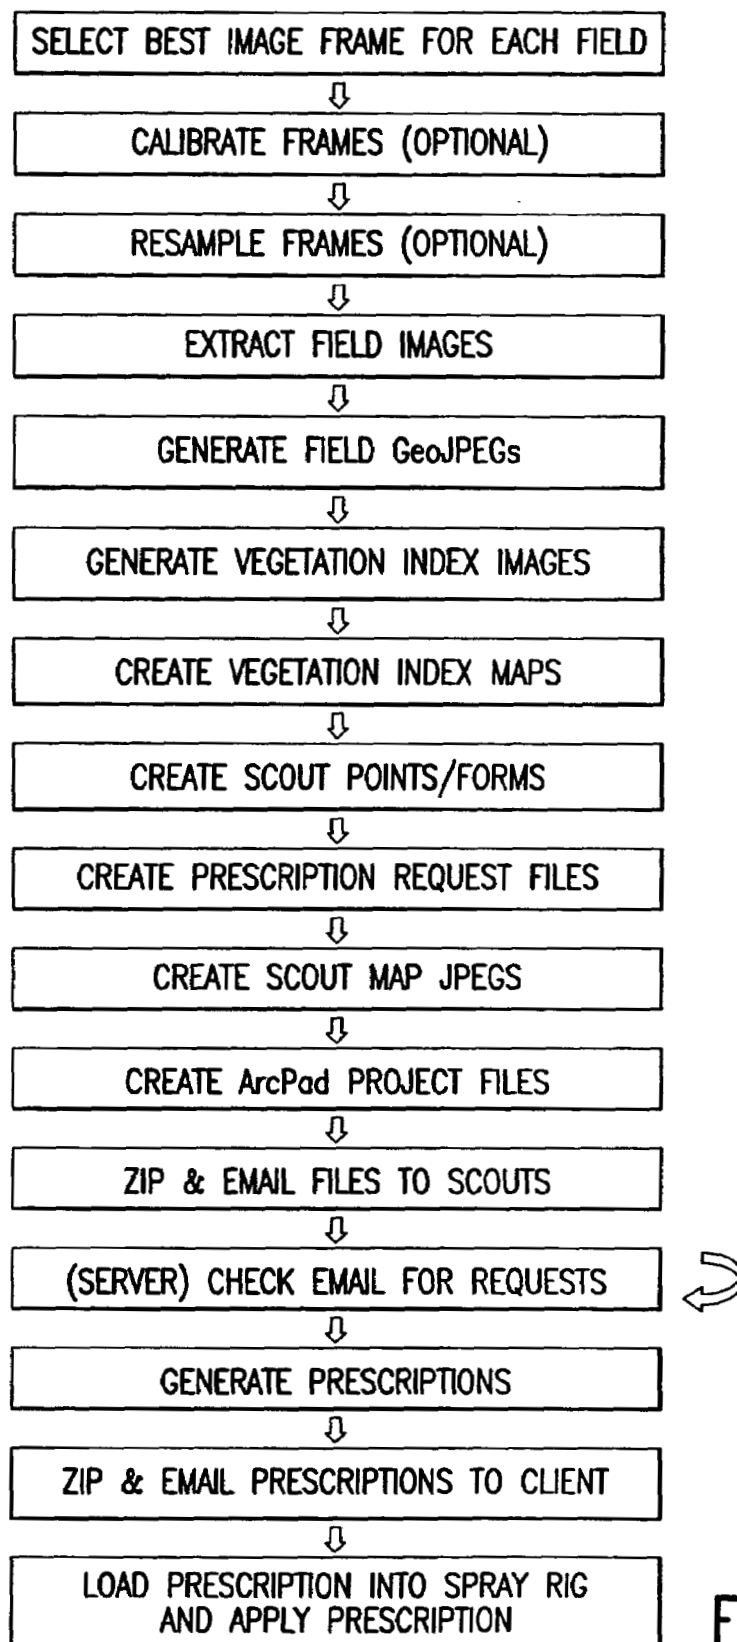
SELECT BEST IMAGE FRAME FOR EACH FIELD

CALIBRATE FRAMES (OPTIONAL)

RESAMPLE FRAMES (OPTIONAL)

EXTRACT FIELD IMAGES

GENERATE FIELD GeoJPEGs

GENERATE VEGETATION INDEX IMAGES

CREATE VEGETATION INDEX MAPS

CREATE SCOUT POINTS/FORMS

CREATE PRESCRIPTION REQUEST FILES

CREATE SCOUT MAP JPEGS

CREATE ArcPad PROJECT FILES

ZIP & EMAIL FILES TO SCOUTS

(SERVER) CHECK EMAIL FOR REQUESTS

GENERATE PRESCRIPTIONS

ZIP & EMAIL PRESCRIPTIONS TO CLIENT

LOAD PRESCRIPTION INTO SPRAY RIG AND APPLY PRESCRIPTION

F